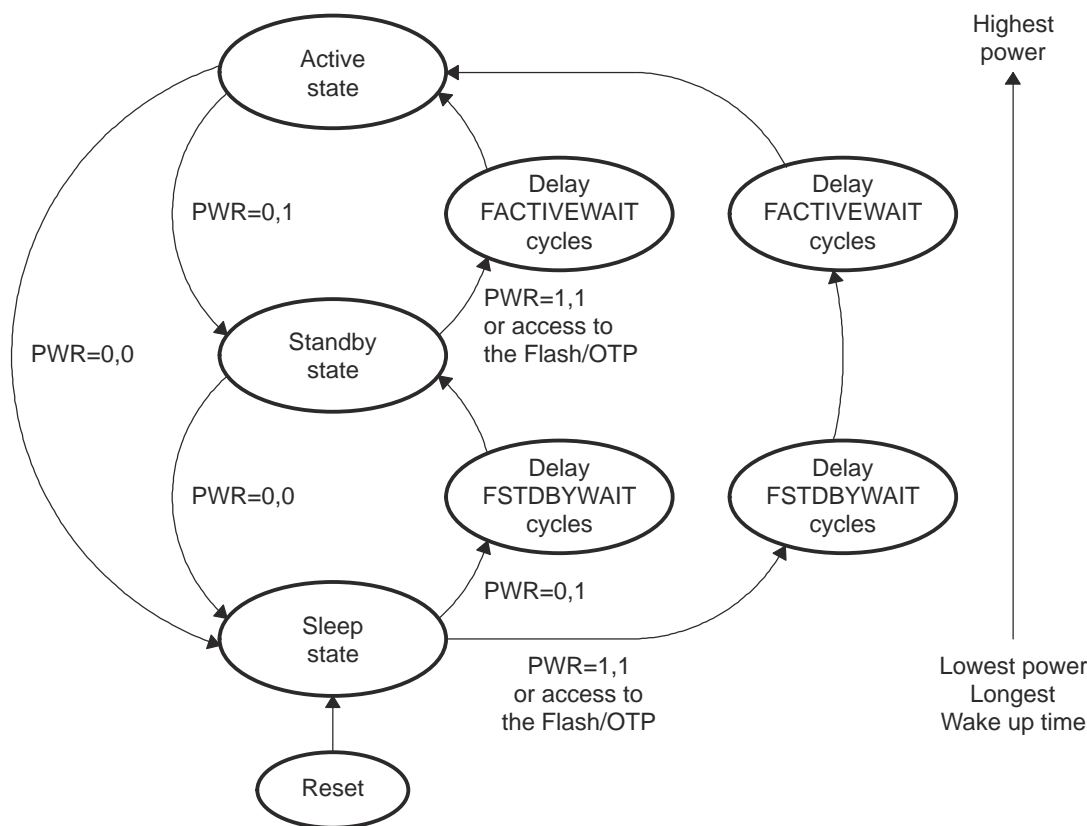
Highest power

Active state

PWR=0,1

Delay FACTIVEWAIT cycles

Delay FACTIVEWAIT cycles

PWR=1,1 or access to the Flash/OTP

PWR=0,0

Standby state

PWR=0,0

Delay FSTDBYWAIT cycles

Delay FSTDBYWAIT cycles

PWR=0,1

Sleep state

PWR=1,1 or access to the Flash/OTP

Lowest power Longest Wake up time

Reset